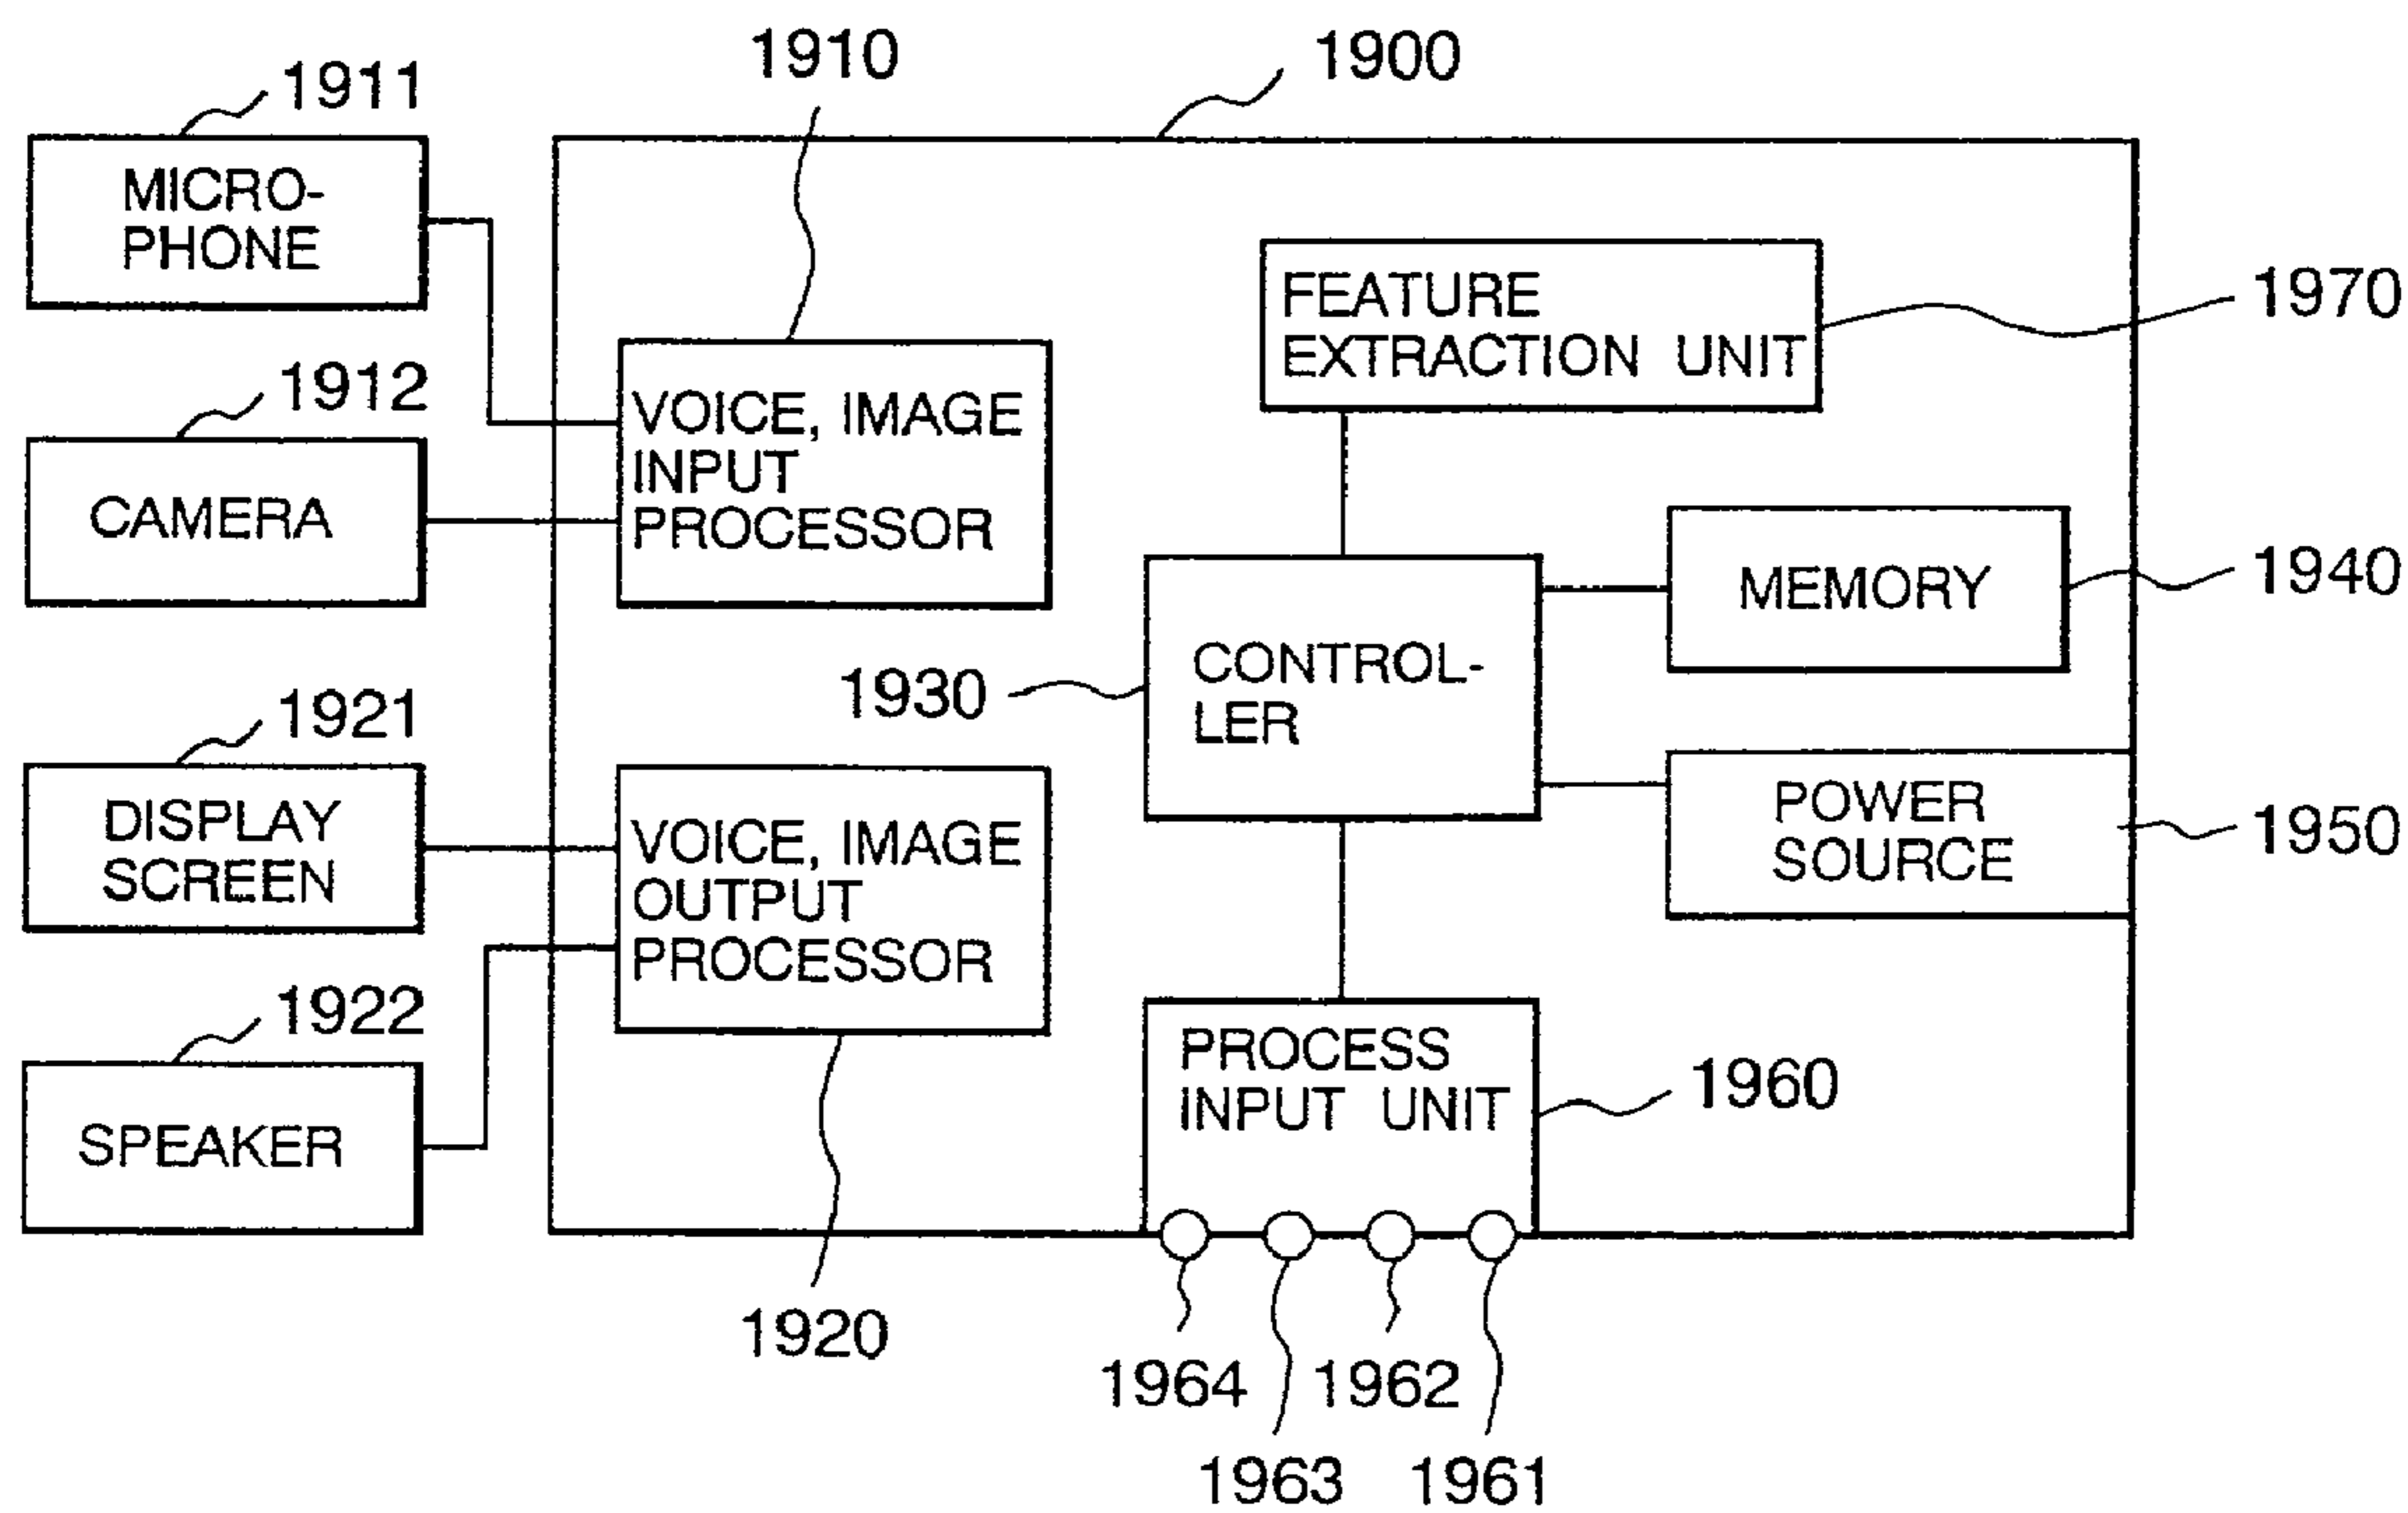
1911
MICROPHONE

1910

1900

1970
FEATURE EXTRACTION UNIT

1912
CAMERA

VOICE, IMAGE INPUT PROCESSOR

MEMORY
1940

1930
CONTROLLER

1921
DISPLAY SCREEN

VOICE, IMAGE OUTPUT PROCESSOR

POWER SOURCE
1950

1922
SPEAKER

PROCESS INPUT UNIT
1960

1920

1964
1962
1963
1961